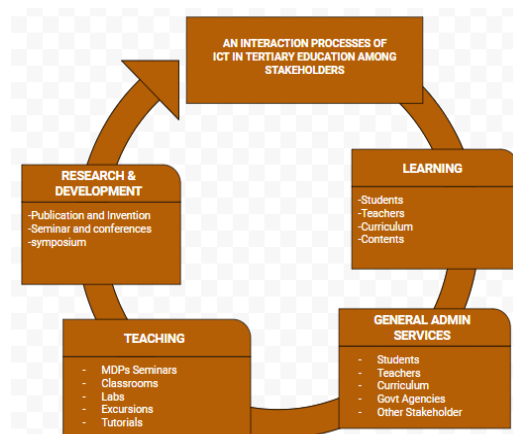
AN INTERACTION PROCESSES OF ICT IN TERTIARY EDUCATION AMONG STAKEHOLDERS

LEARNING

-Students
-Teachers
-Curriculum
-Contents

GENERAL ADMIN SERVICES

- Students
- Teachers
- Curriculum
- Govt Agencies
- Other Stakeholder

TEACHING

- MDPs Seminars
- Classrooms
- Labs
- Excursions
- Tutorials

RESEARCH & DEVELOPMENT

-Publication and Invention
-Seminar and conferences
-symposium